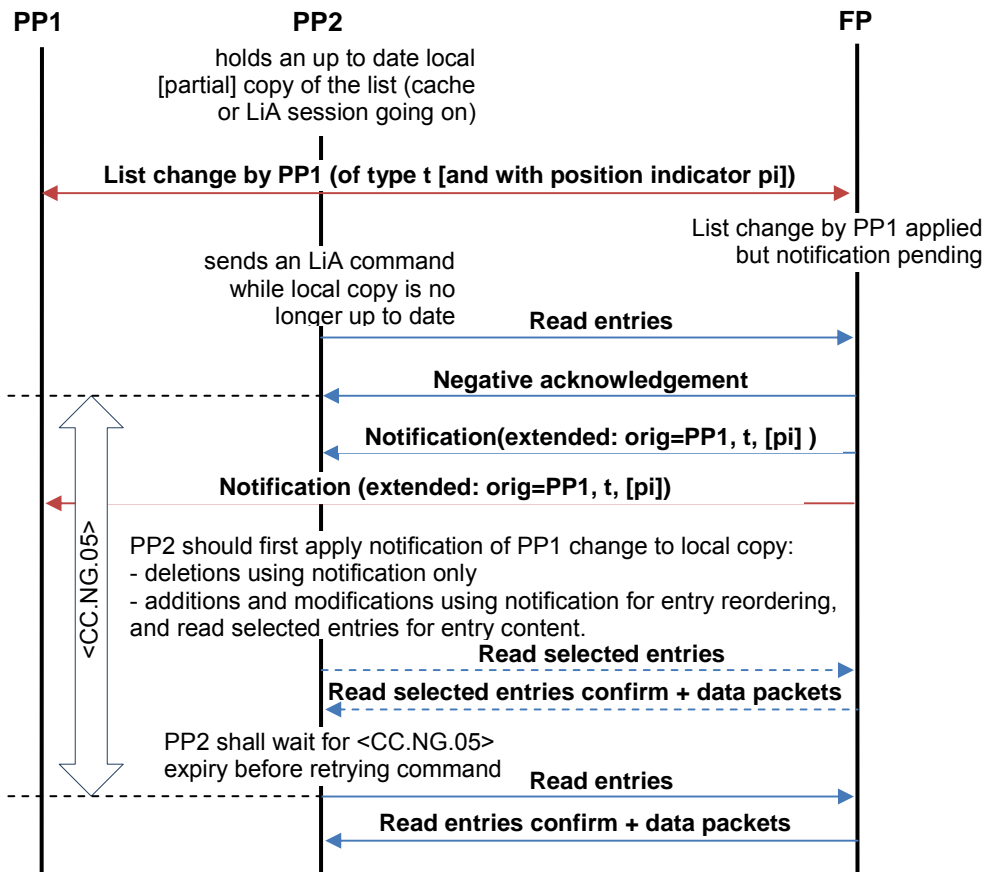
PP1

PP2

FP

holds an up to date local [partial] copy of the list (cache or LiA session going on)

List change by PP1 (of type t [and with position indicator pi])

List change by PP1 applied but notification pending

sends an LiA command while local copy is no longer up to date

Read entries

Negative acknowledgement

Notification(extended: orig=PP1, t, [pi] )

Notification (extended: orig=PP1, t, [pi])

<CC.NG.05>

PP2 should first apply notification of PP1 change to local copy:
- deletions using notification only
- additions and modifications using notification for entry reordering, and read selected entries for entry content.

Read selected entries

Read selected entries confirm + data packets

PP2 shall wait for <CC.NG.05> expiry before retrying command

Read entries

Read entries confirm + data packets